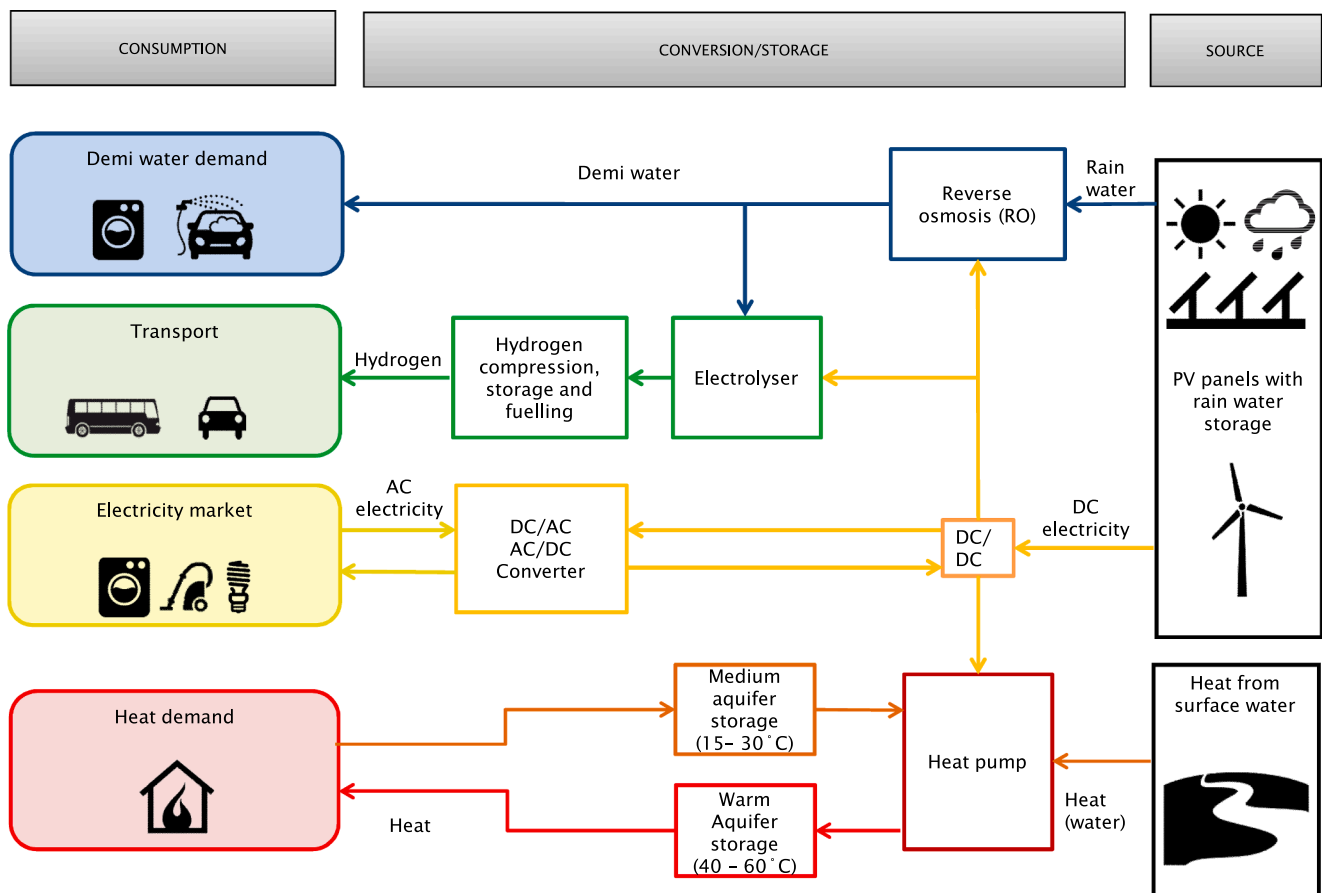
CONSUMPTION

CONVERSION/STORAGE

SOURCE

Demi water demand

Demi water

Reverse osmosis (RO)

Rain water

Transport

Hydrogen

Hydrogen compression, storage and fuelling

Electrolyser

PV panels with rain water storage

Electricity market

AC electricity

DC/AC AC/DC Converter

DC/DC

DC electricity

Heat demand

Medium aquifer storage (15- 30 ˚C)

Heat pump

Heat from surface water

Heat

Warm Aquifer storage (40 - 60 ˚C)

Heat (water)